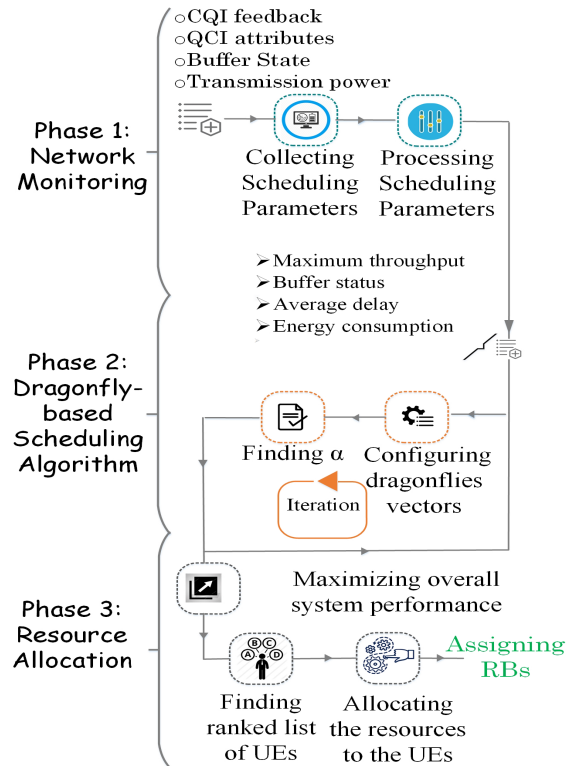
Phase 1: Network Monitoring

○CQI feedback
○QCI attributes
○Buffer State
○Transmission power

Collecting Scheduling Parameters

Processing Scheduling Parameters

➢Maximum throughput
➢Buffer status
➢Average delay
➢Energy consumption

Phase 2: Dragonfly-based Scheduling Algorithm

Finding α

Configuring dragonflies vectors

Iteration

Phase 3: Resource Allocation

Maximizing overall system performance

A B C D

Finding ranked list of UEs

Allocating the resources to the UEs

Assigning RBs